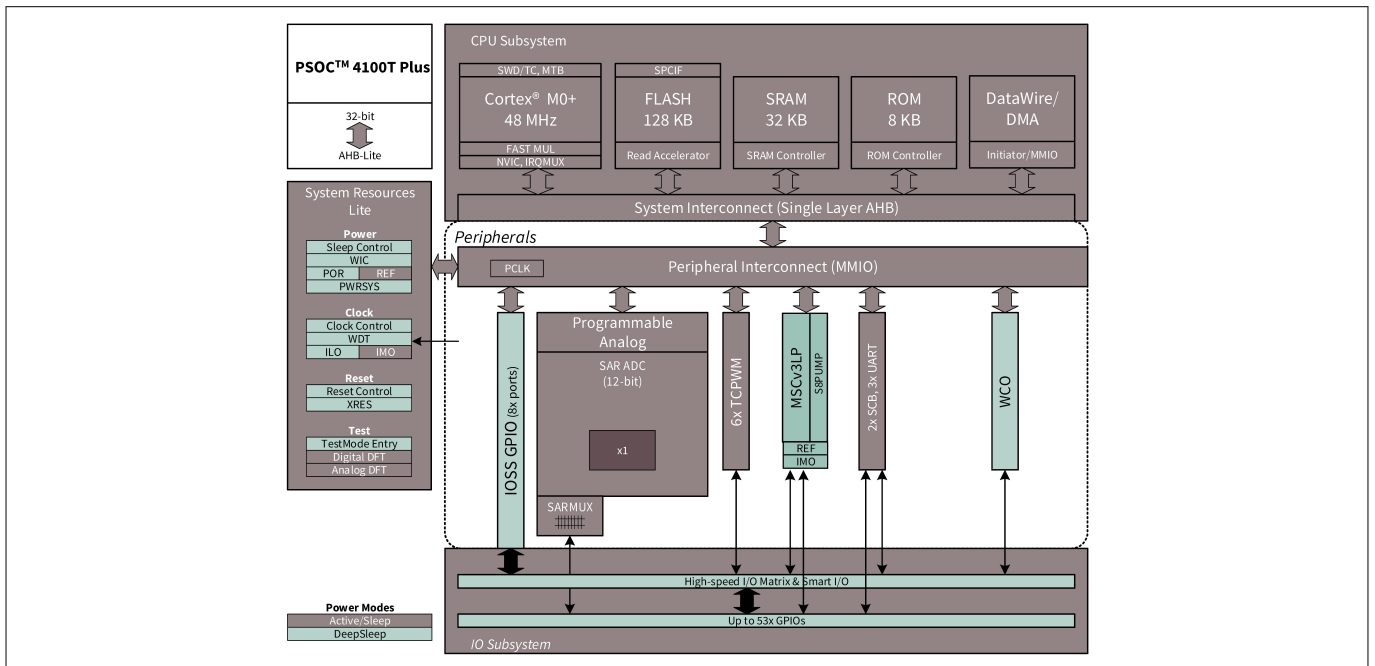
PSOC™ 4100T Plus

32-bit

AHB-Lite

System Resources Lite

Power
Sleep Control
WIC
POR
REF
PWRSYS

Clock
Clock Control
WDT
ILO
IMO

Reset
Reset Control
XRES

Test
TestMode Entry
Digital DFT
Analog DFT

Power Modes
Active/Sleep
DeepSleep

CPU Subsystem

SWD/TC, MTB
Cortex® M0+
48 MHz
FAST MUL
NVIC, IRQMUX

SPCIF
FLASH
128 KB
Read Accelerator

SRAM
32 KB
SRAM Controller

ROM
8 KB
ROM Controller

DataWire/
DMA
Initiator/MMIO

System Interconnect (Single Layer AHB)

Peripherals

PCLK
Peripheral Interconnect (MMIO)

IOSS GPIO (8x ports)

Programmable Analog
SAR ADC
(12-bit)
x1
SARMUX

6x TCPWM

MSCv3LP
S8PUMP
REF
IMO

2x SCB, 3x UART

WCO

High-speed I/O Matrix & Smart I/O

Up to 53x GPIOs

IO Subsystem